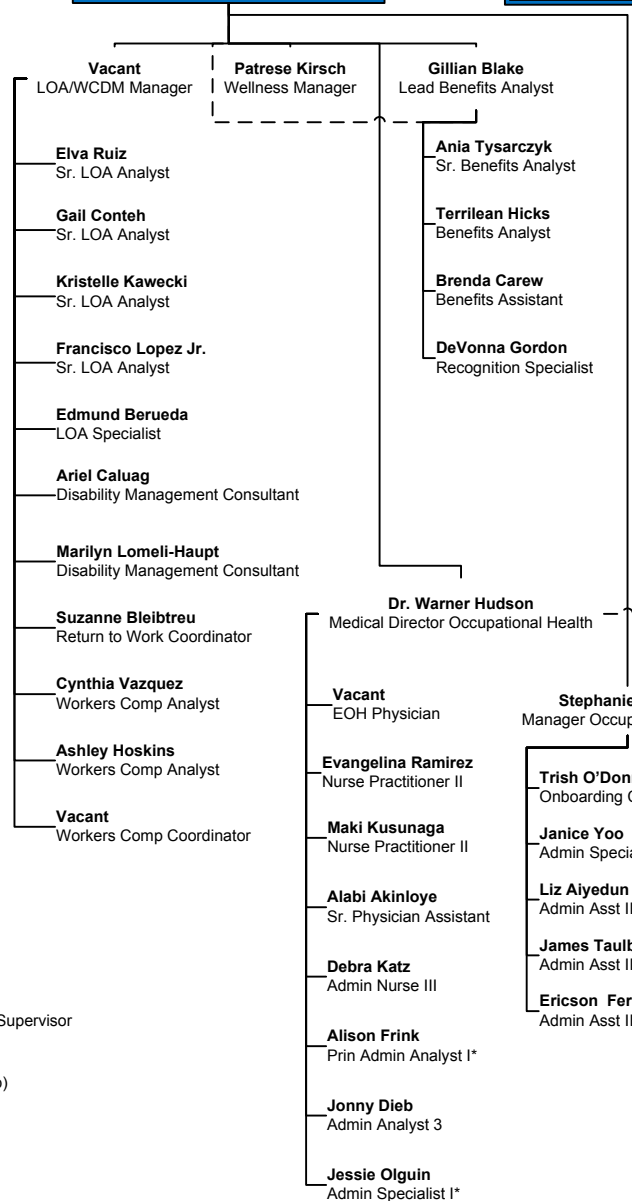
**Vacant**
LOA/WCDM Manager

**Patrese Kirsch**
Wellness Manager

**Gillian Blake**
Lead Benefits Analyst

**Elva Ruiz**
Sr. LOA Analyst

**Gail Conteh**
Sr. LOA Analyst

**Kristelle Kawecki**
Sr. LOA Analyst

**Francisco Lopez Jr.**
Sr. LOA Analyst

**Edmund Berueda**
LOA Specialist

**Ariel Caluag**
Disability Management Consultant

**Marilyn Lomeli-Haupt**
Disability Management Consultant

**Suzanne Bleibtreu**
Return to Work Coordinator

**Cynthia Vazquez**
Workers Comp Analyst

**Ashley Hoskins**
Workers Comp Analyst

**Vacant**
Workers Comp Coordinator

**Ania Tysarczyk**
Sr. Benefits Analyst

**Terrilean Hicks**
Benefits Analyst

**Brenda Carew**
Benefits Assistant

**DeVonna Gordon**
Recognition Specialist

**Dr. Warner Hudson**
Medical Director Occupational Health

**Vacant**
EOH Physician

**Evangelina Ramirez**
Nurse Practitioner II

**Maki Kusunaga**
Nurse Practitioner II

**Alabi Akinloye**
Sr. Physician Assistant

**Debra Katz**
Admin Nurse III

**Alison Frink**
Prin Admin Analyst I*

**Jonny Dieb**
Admin Analyst 3

**Jessie Olguin**
Admin Specialist I*

**Stephanie**
Manager Occup

**Trish O'Don**
Onboarding C

**Janice Yoo**
Admin Specia

**Liz Aiyedun**
Admin Asst II

**James Taulb**
Admin Asst II

**Ericson Fer**
Admin Asst II

Supervisor

)